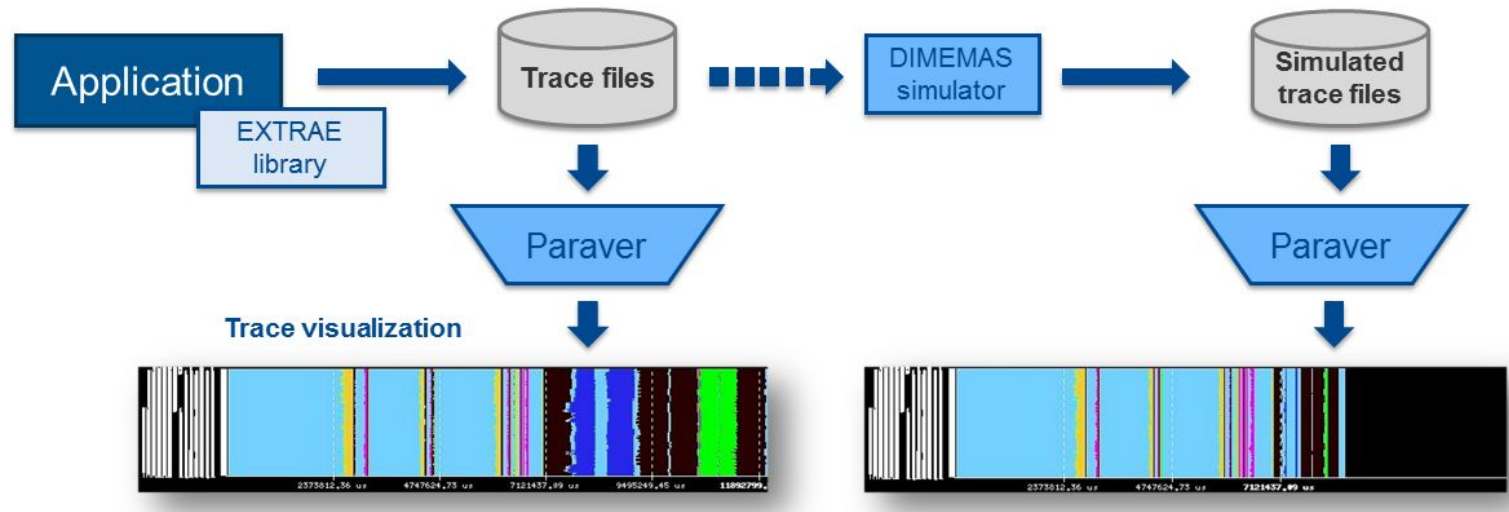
Application

EXTRAE library

Trace files

DIMEMAS simulator

Simulated trace files

Paraver

Paraver

Trace visualization

2373812,36 us 4747624,73 us 7121437,09 us 9495249,45 us 11892799,

2373812,36 us 4747624,73 us 7121437,09 us